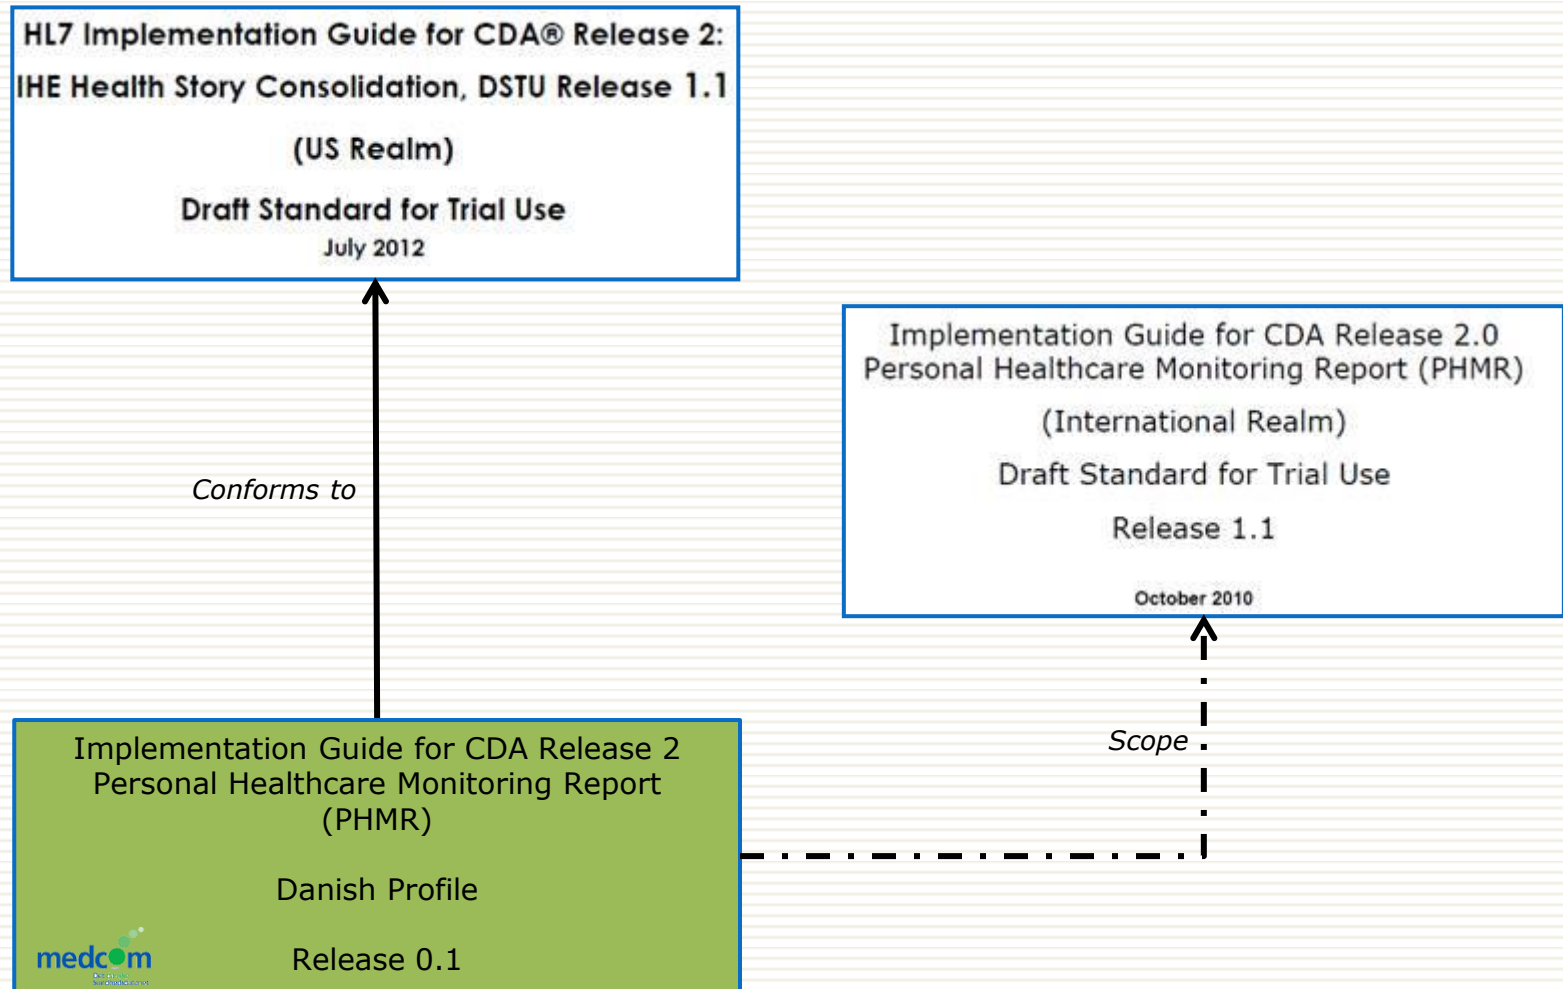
HL7 Implementation Guide for CDA® Release 2:
IHE Health Story Consolidation, DSTU Release 1.1

(US Realm)

Draft Standard for Trial Use
July 2012

Conforms to

Implementation Guide for CDA Release 2.0
Personal Healthcare Monitoring Report (PHMR)

(International Realm)

Draft Standard for Trial Use

Release 1.1

October 2010

Scope

Implementation Guide for CDA Release 2
Personal Healthcare Monitoring Report
(PHMR)

Danish Profile

medcom

Release 0.1